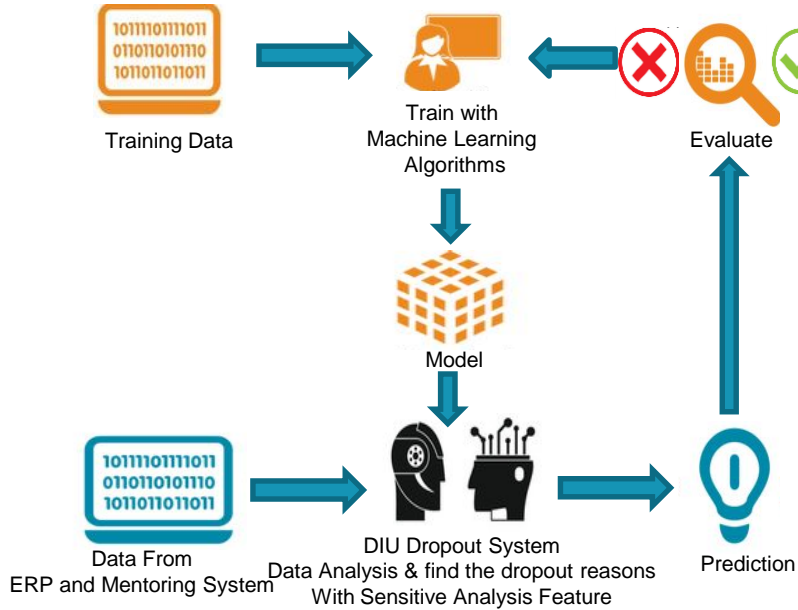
1011110111011
0110110101110
1011011011011

Training Data

Train with
Machine Learning
Algorithms

Evaluate

Model

1011110111011
0110110101110
1011011011011

Data From
ERP and Mentoring System

DIU Dropout System
Data Analysis & find the dropout reasons
With Sensitive Analysis Feature

Prediction